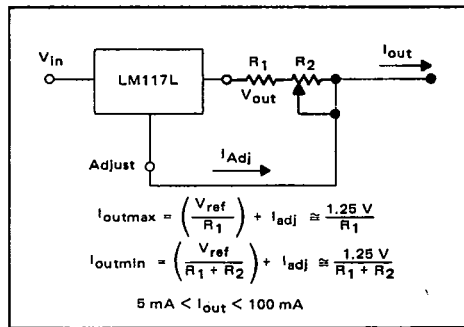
$V_{in}$

LM117L

$R_1$

$R_2$

$V_{out}$

$I_{out}$

Adjust

$I_{Adj}$

$I_{outmax} = \left(\frac{V_{ref}}{R_1}\right) + I_{adj} \cong \frac{1.25\text{ V}}{R_1}$

$I_{outmin} = \left(\frac{V_{ref}}{R_1 + R_2}\right) + I_{adj} \cong \frac{1.25\text{ V}}{R_1 + R_2}$

$5\text{ mA} < I_{out} < 100\text{ mA}$